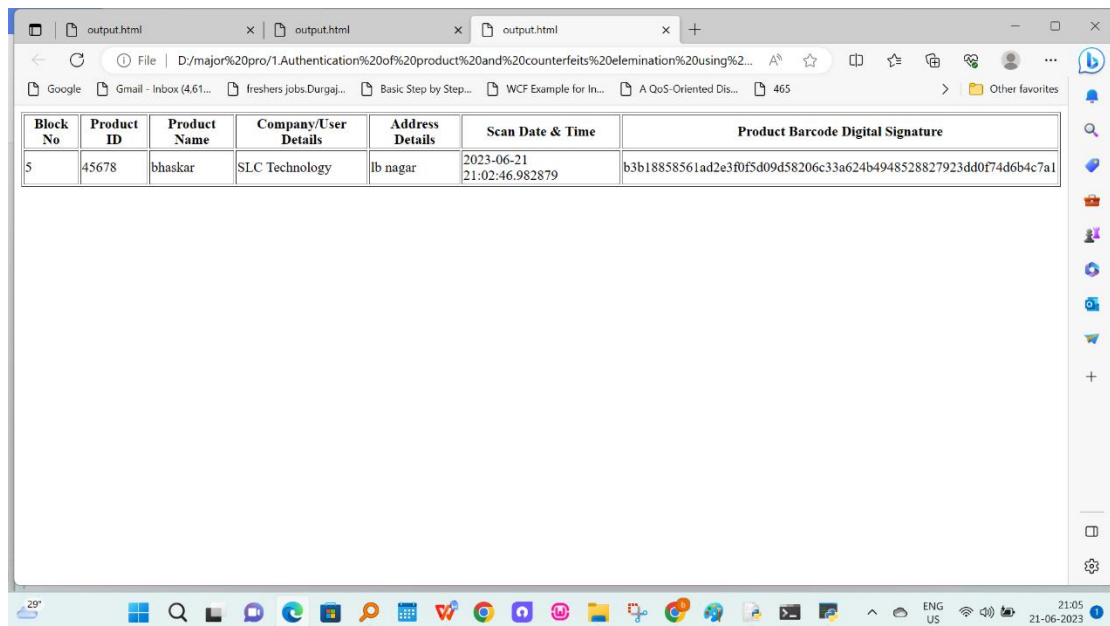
output.html | output.html | output.html

File | D:/major%20pro/1.Authentication%20of%20product%20and%20counterfeits%20elemination%20using%2...

Google | Gmail - Inbox (4,61... | freshers jobs.Durgaj... | Basic Step by Step... | WCF Example for In... | A QoS-Oriented Dis... | 465 | Other favorites

| Block No | Product ID | Product Name | Company/User Details | Address Details | Scan Date & Time | Product Barcode Digital Signature |
|---|---|---|---|---|---|---|
| 5 | 45678 | bhaskar | SLC Technology | lb nagar | 2023-06-21 21:02:46.982879 | b3b18858561ad2e3f0f5d09d58206c33a624b4948528827923dd0f74d6b4c7a1 |

29°

ENG US

21:05
21-06-2023

1